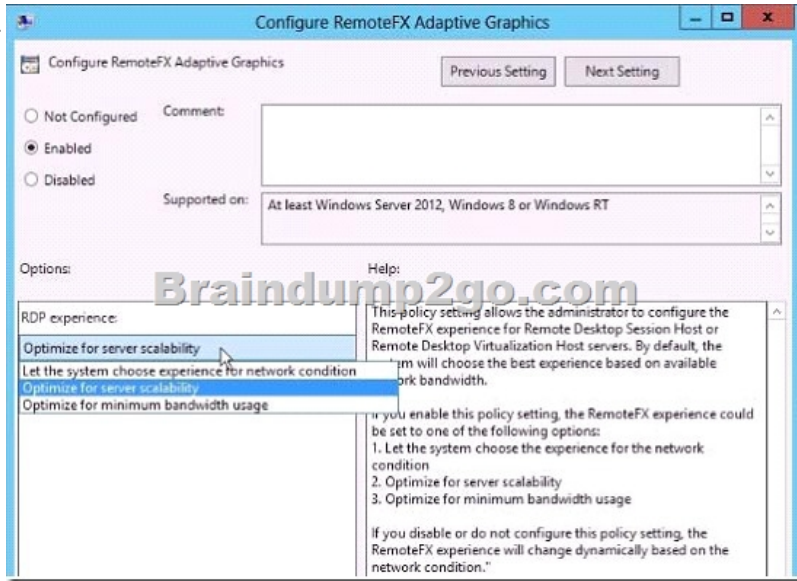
Configure RemoteFX Adaptive Graphics

Configure RemoteFX Adaptive Graphics

Previous Setting

Next Setting

Not Configured

Enabled

Disabled

Comment:

Supported on:

At least Windows Server 2012, Windows 8 or Windows RT

Options:

Help:

Braindump2go.com

RDP experience:

Optimize for server scalability

Let the system choose experience for network condition

Optimize for server scalability

Optimize for minimum bandwidth usage

This policy setting allows the administrator to configure the RemoteFX experience for Remote Desktop Session Host or Remote Desktop Virtualization Host servers. By default, the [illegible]em will choose the best experience based on available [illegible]ork bandwidth.

If you enable this policy setting, the RemoteFX experience could be set to one of the following options:
1. Let the system choose the experience for the network condition
2. Optimize for server scalability
3. Optimize for minimum bandwidth usage

If you disable or do not configure this policy setting, the RemoteFX experience will change dynamically based on the network condition."